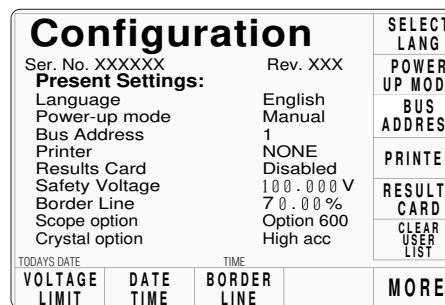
Configuration

Ser. No. XXXXXX Rev. XXX

Present Settings:

| | |
|---|---|
| Language | English |
| Power-up mode | Manual |
| Bus Address | 1 |
| Printer | NONE |
| Results Card | Disabled |
| Safety Voltage | 100.000V |
| Border Line | 70.00% |
| Scope option | Option 600 |
| Crystal option | High acc |

TODAYS DATE

TIME

SELECT LANG

POWER UP MOD

BUS ADDRES

PRINTE

RESULT CARD

CLEAR USER LIST

VOLTAGE LIMIT

DATE TIME

BORDER LINE

MORE